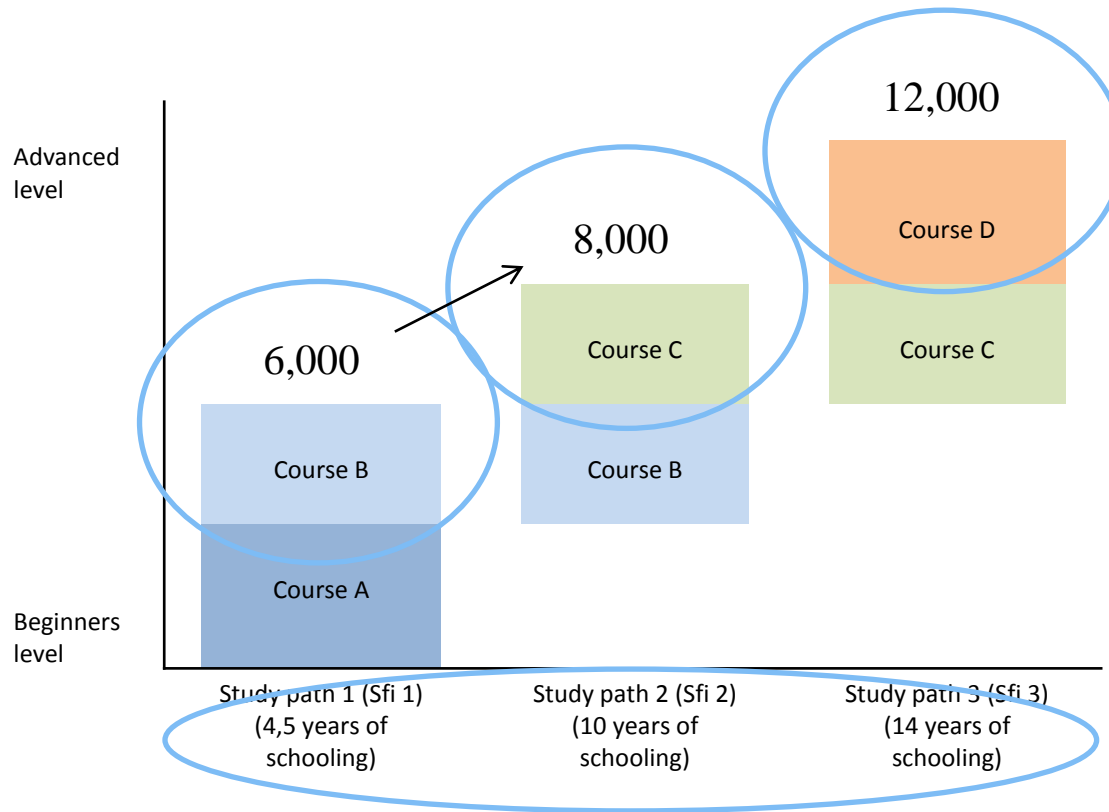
Advanced level

Beginners level

12,000

Course D

Course C

8,000

Course C

Course B

6,000

Course B

Course A

Study path 1 (Sfi 1) (4,5 years of schooling)

Study path 2 (Sfi 2) (10 years of schooling)

Study path 3 (Sfi 3) (14 years of schooling)